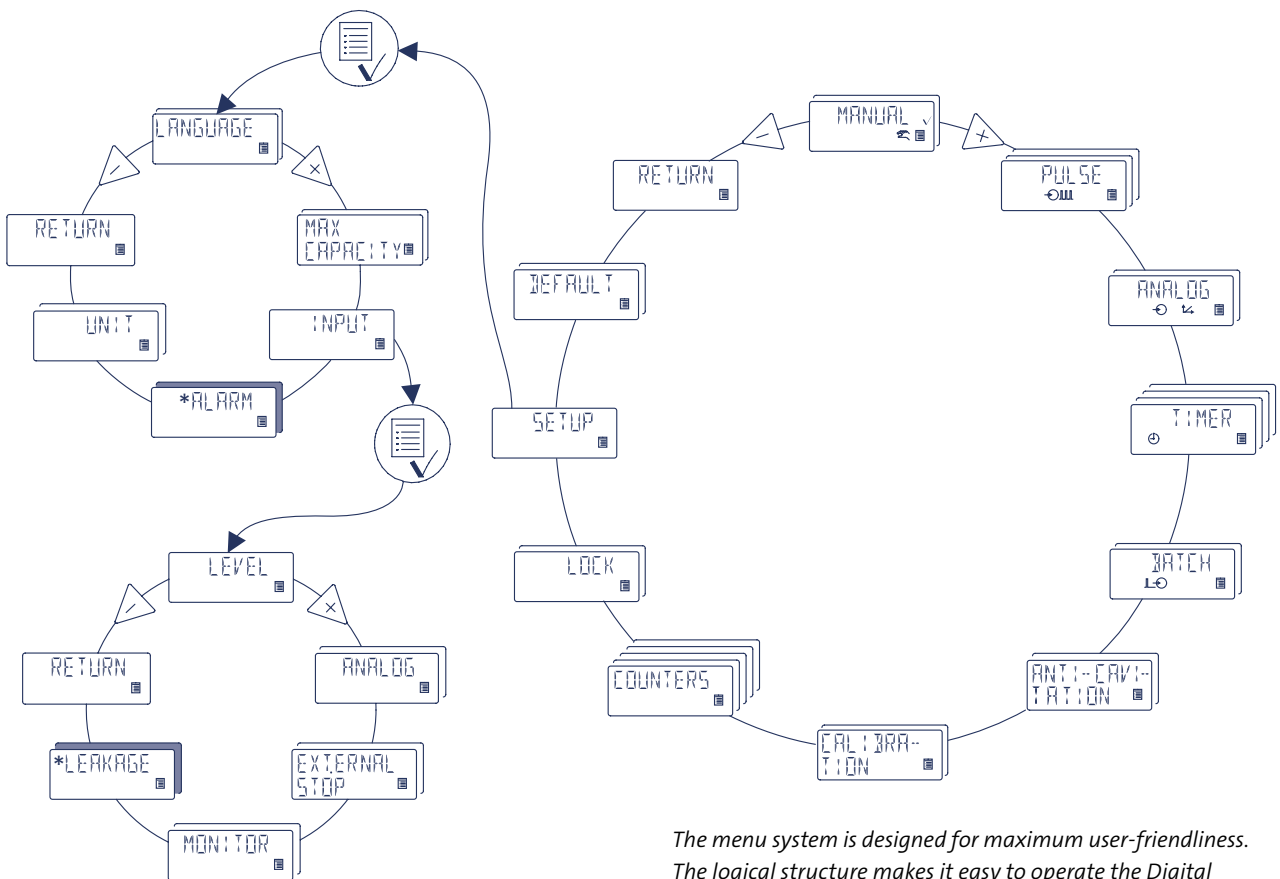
LANGUAGE

RETURN

MAX CAPACITY

UNIT

INPUT

*ALARM

LEVEL

RETURN

ANALOG

*LEAKAGE

EXTERNAL STOP

MONITOR

MANUAL

RETURN

PULSE

DEFAULT

ANALOG

SETUP

TIMER

LOCK

BATCH

COUNTERS

ANTI-CAVITATION

CALIBRATION

The menu system is designed for maximum user-friendliness. The logical structure makes it easy to operate the Digital